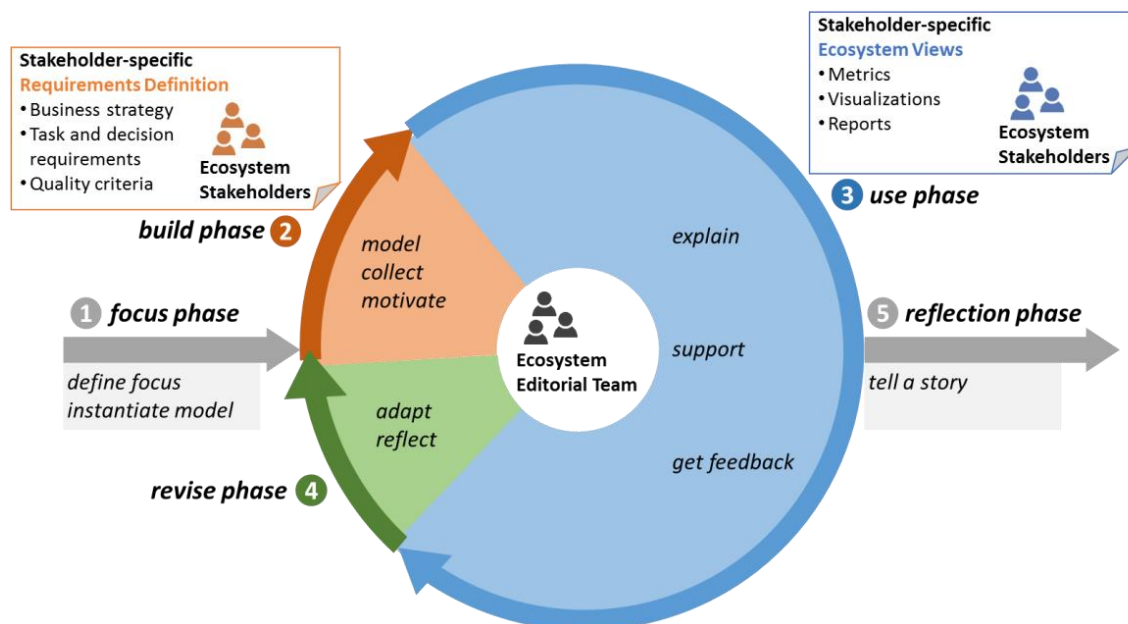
Stakeholder-specific
Requirements Definition
• Business strategy
• Task and decision requirements
• Quality criteria

Ecosystem Stakeholders

Stakeholder-specific
Ecosystem Views
• Metrics
• Visualizations
• Reports

Ecosystem Stakeholders

build phase 2

3 use phase

model
collect
motivate

explain

1 focus phase

define focus
instantiate model

Ecosystem Editorial Team

support

5 reflection phase

tell a story

adapt
reflect

get feedback

revise phase 4